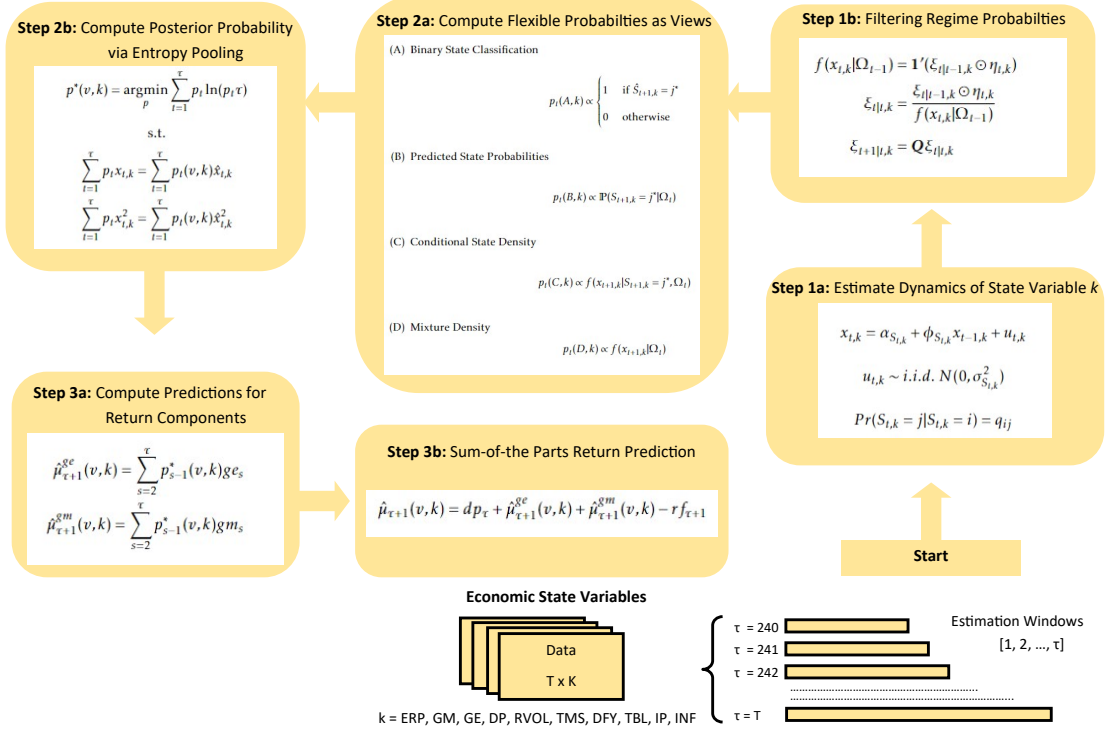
**Step 2b:** Compute Posterior Probability via Entropy Pooling

$p^*(v,k) = \underset{p}{\text{argmin}} \sum_{t=1}^{\tau} p_t \ln(p_t \tau)$

s.t.

$\sum_{t=1}^{\tau} p_t x_{t,k} = \sum_{t=1}^{\tau} p_t(v,k)\hat{x}_{t,k}$

$\sum_{t=1}^{\tau} p_t x_{t,k}^2 = \sum_{t=1}^{\tau} p_t(v,k)\hat{x}_{t,k}^2$

**Step 2a:** Compute Flexible Probabilties as Views

(A) Binary State Classification

$p_t(A,k) \propto \begin{cases} 1 & \text{if } \hat{S}_{t+1,k} = j^* \\ 0 & \text{otherwise} \end{cases}$

(B) Predicted State Probabilities

$p_t(B,k) \propto \mathbb{P}(S_{t+1,k} = j^*|\Omega_t)$

(C) Conditional State Density

$p_t(C,k) \propto f(x_{t+1,k}|S_{t+1,k} = j^*, \Omega_t)$

(D) Mixture Density

$p_t(D,k) \propto f(x_{t+1,k}|\Omega_t)$

**Step 1b:** Filtering Regime Probabilties

$f(x_{t,k}|\Omega_{t-1}) = \mathbf{1}'(\xi_{t|t-1,k} \odot \eta_{t,k})$

$\xi_{t|t,k} = \frac{\xi_{t|t-1,k} \odot \eta_{t,k}}{f(x_{t,k}|\Omega_{t-1})}$

$\xi_{t+1|t,k} = \boldsymbol{Q}\xi_{t|t,k}$

**Step 1a:** Estimate Dynamics of State Variable *k*

$x_{t,k} = \alpha_{S_{t,k}} + \phi_{S_{t,k}} x_{t-1,k} + u_{t,k}$

$u_{t,k} \sim i.i.d.\ N(0, \sigma^2_{S_{t,k}})$

$Pr(S_{t,k} = j|S_{t,k} = i) = q_{ij}$

**Step 3a:** Compute Predictions for Return Components

$\hat{\mu}^{ge}_{\tau+1}(v,k) = \sum_{s=2}^{\tau} p^*_{s-1}(v,k) ge_s$

$\hat{\mu}^{gm}_{\tau+1}(v,k) = \sum_{s=2}^{\tau} p^*_{s-1}(v,k) gm_s$

**Step 3b:** Sum-of-the Parts Return Prediction

$\hat{\mu}_{\tau+1}(v,k) = dp_\tau + \hat{\mu}^{ge}_{\tau+1}(v,k) + \hat{\mu}^{gm}_{\tau+1}(v,k) - rf_{\tau+1}$

**Start**

**Economic State Variables**

Data

T x K

k = ERP, GM, GE, DP, RVOL, TMS, DFY, TBL, IP, INF

τ = 240

τ = 241

τ = 242

τ = T

Estimation Windows

[1, 2, …, τ]